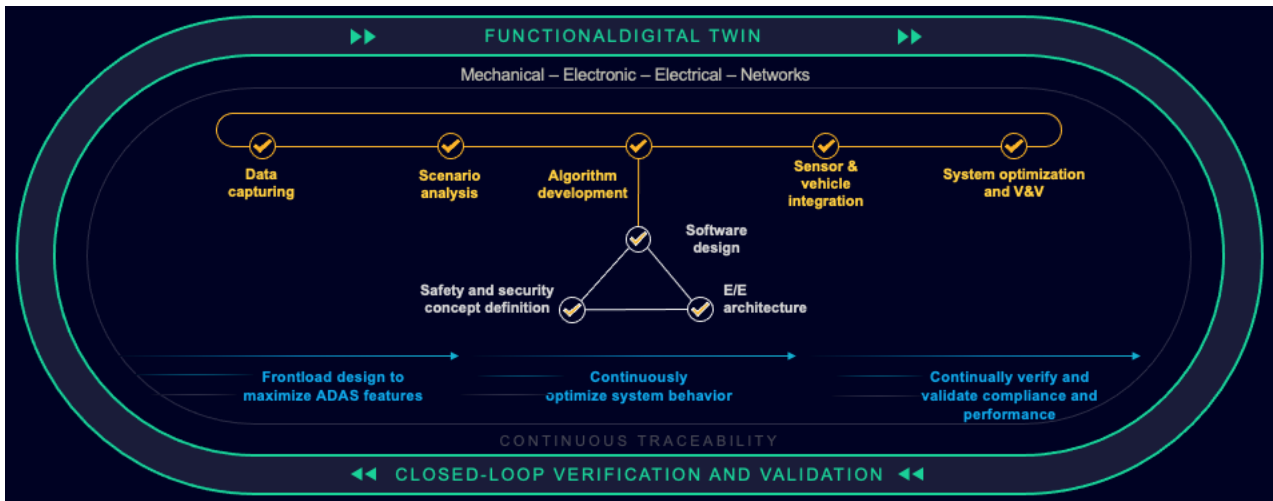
FUNCTIONALDIGITAL TWIN

Mechanical – Electronic – Electrical – Networks

Data capturing

Scenario analysis

Algorithm development

Sensor & vehicle integration

System optimization and V&V

Software design

Safety and security concept definition

E/E architecture

Frontload design to maximize ADAS features

Continuously optimize system behavior

Continually verify and validate compliance and performance

CONTINUOUS TRACEABILITY

CLOSED-LOOP VERIFICATION AND VALIDATION